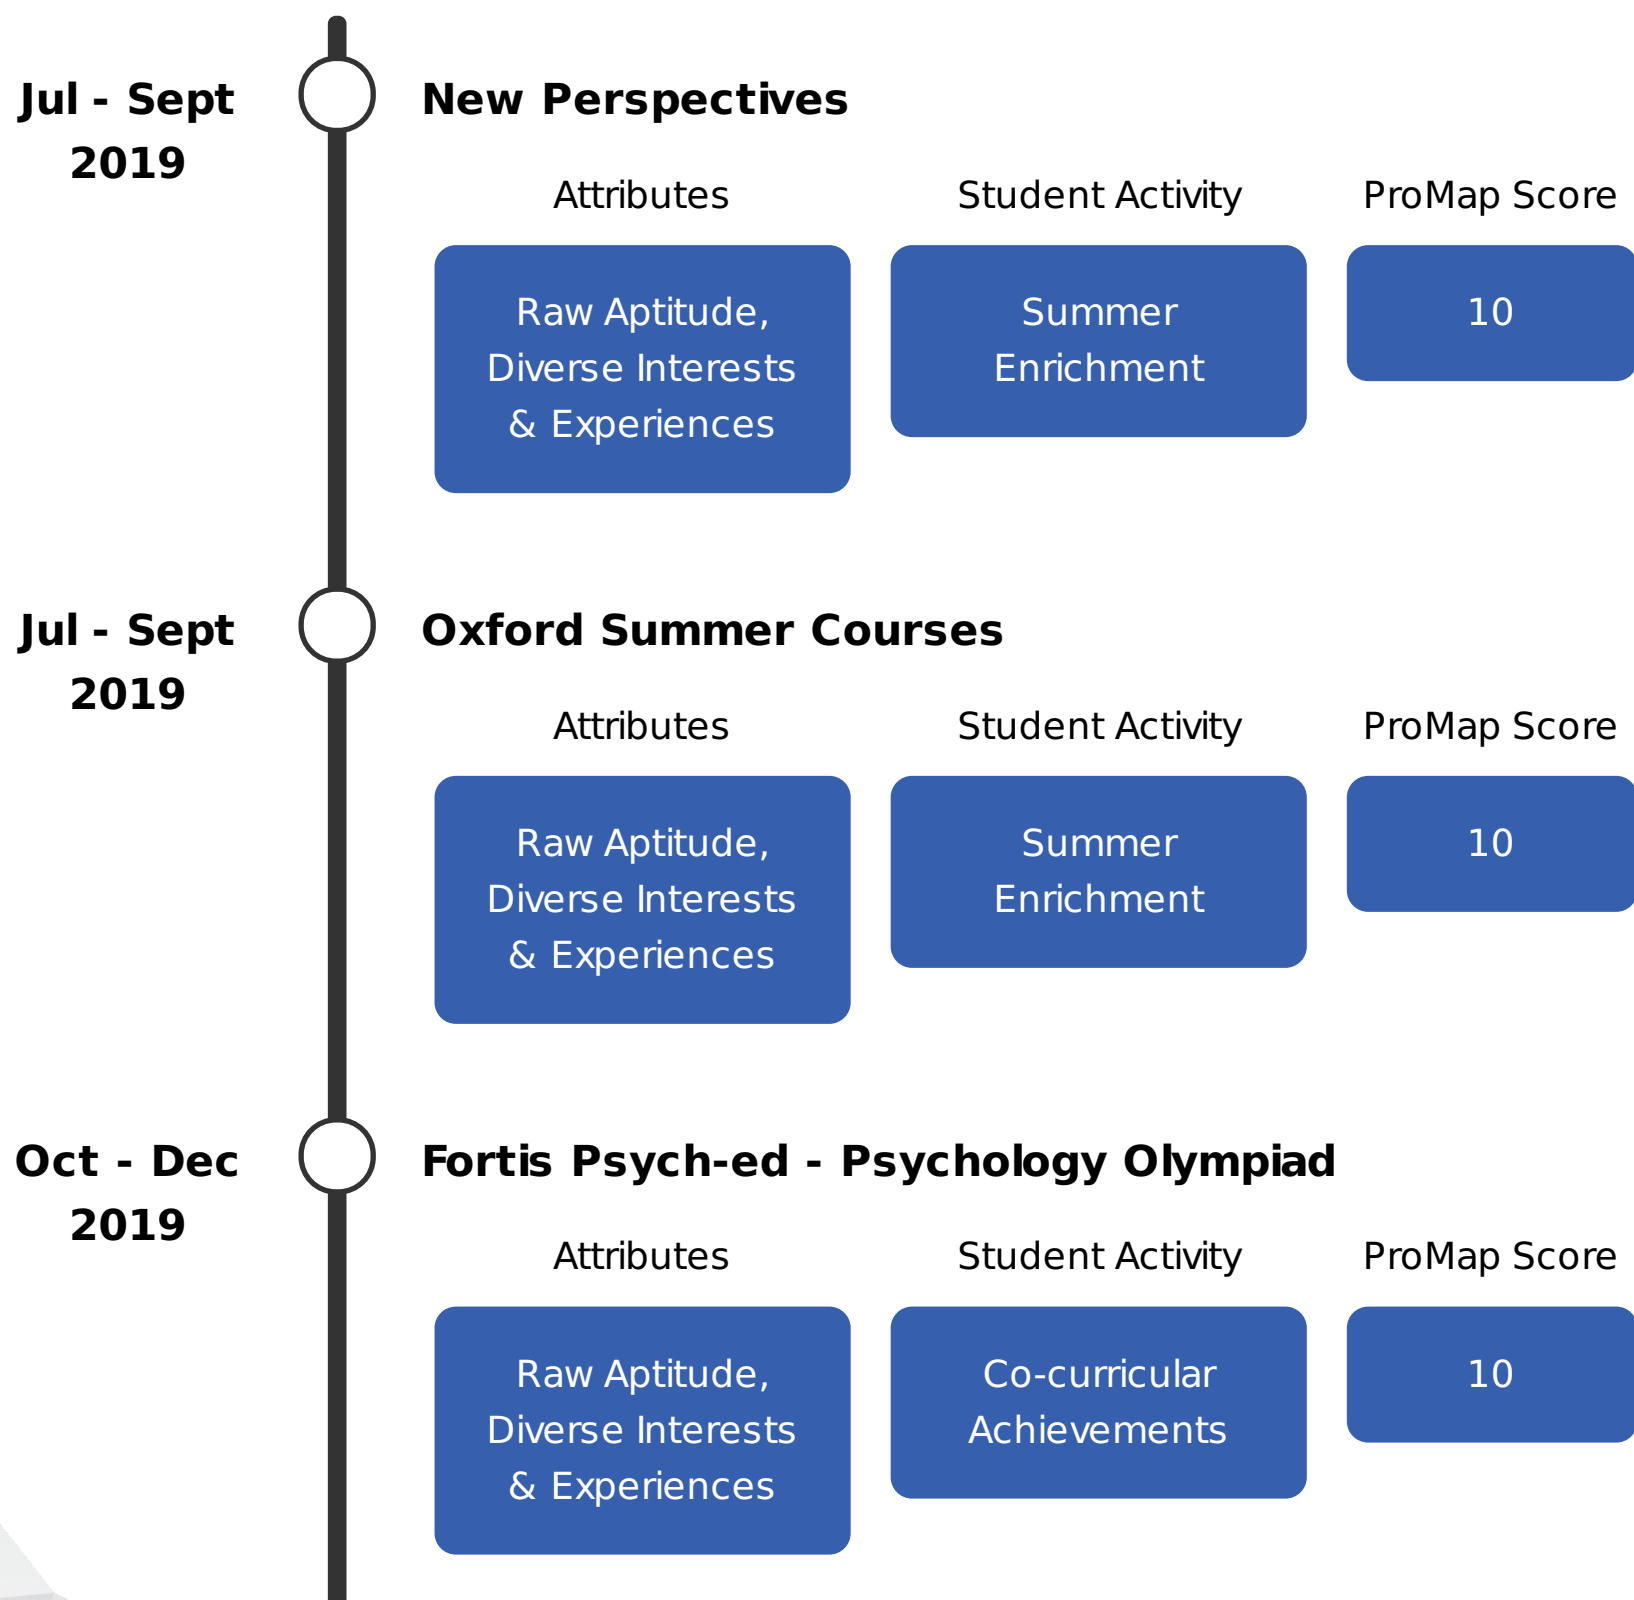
Jul - Sept 2019

New Perspectives

Attributes

Student Activity

ProMap Score

Raw Aptitude, Diverse Interests & Experiences

Summer Enrichment

10

Jul - Sept 2019

Oxford Summer Courses

Attributes

Student Activity

ProMap Score

Raw Aptitude, Diverse Interests & Experiences

Summer Enrichment

10

Oct - Dec 2019

Fortis Psych-ed - Psychology Olympiad

Attributes

Student Activity

ProMap Score

Raw Aptitude, Diverse Interests & Experiences

Co-curricular Achievements

10